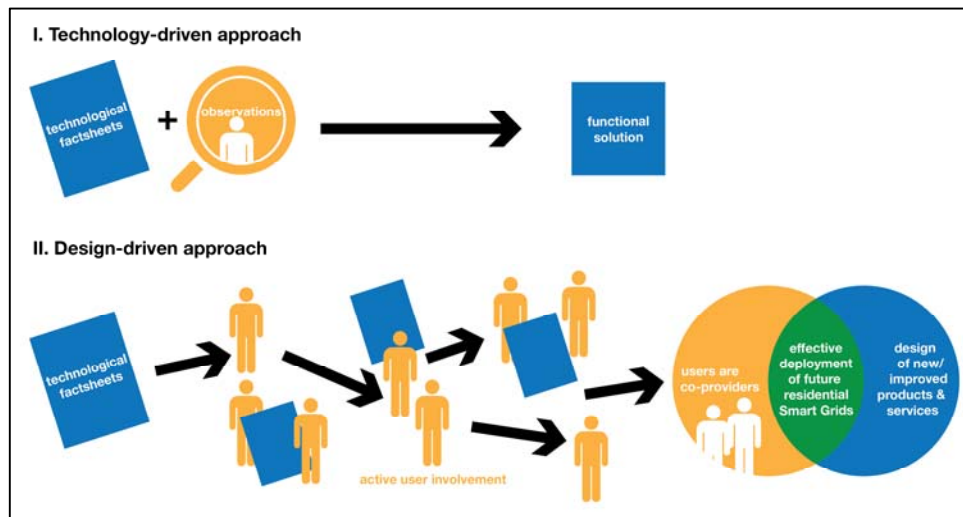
I. Technology-driven approach

technological factsheets

+

observations

functional solution

II. Design-driven approach

technological factsheets

active user involvement

users are co-providers

effective deployment of future residential Smart Grids

design of new/ improved products & services